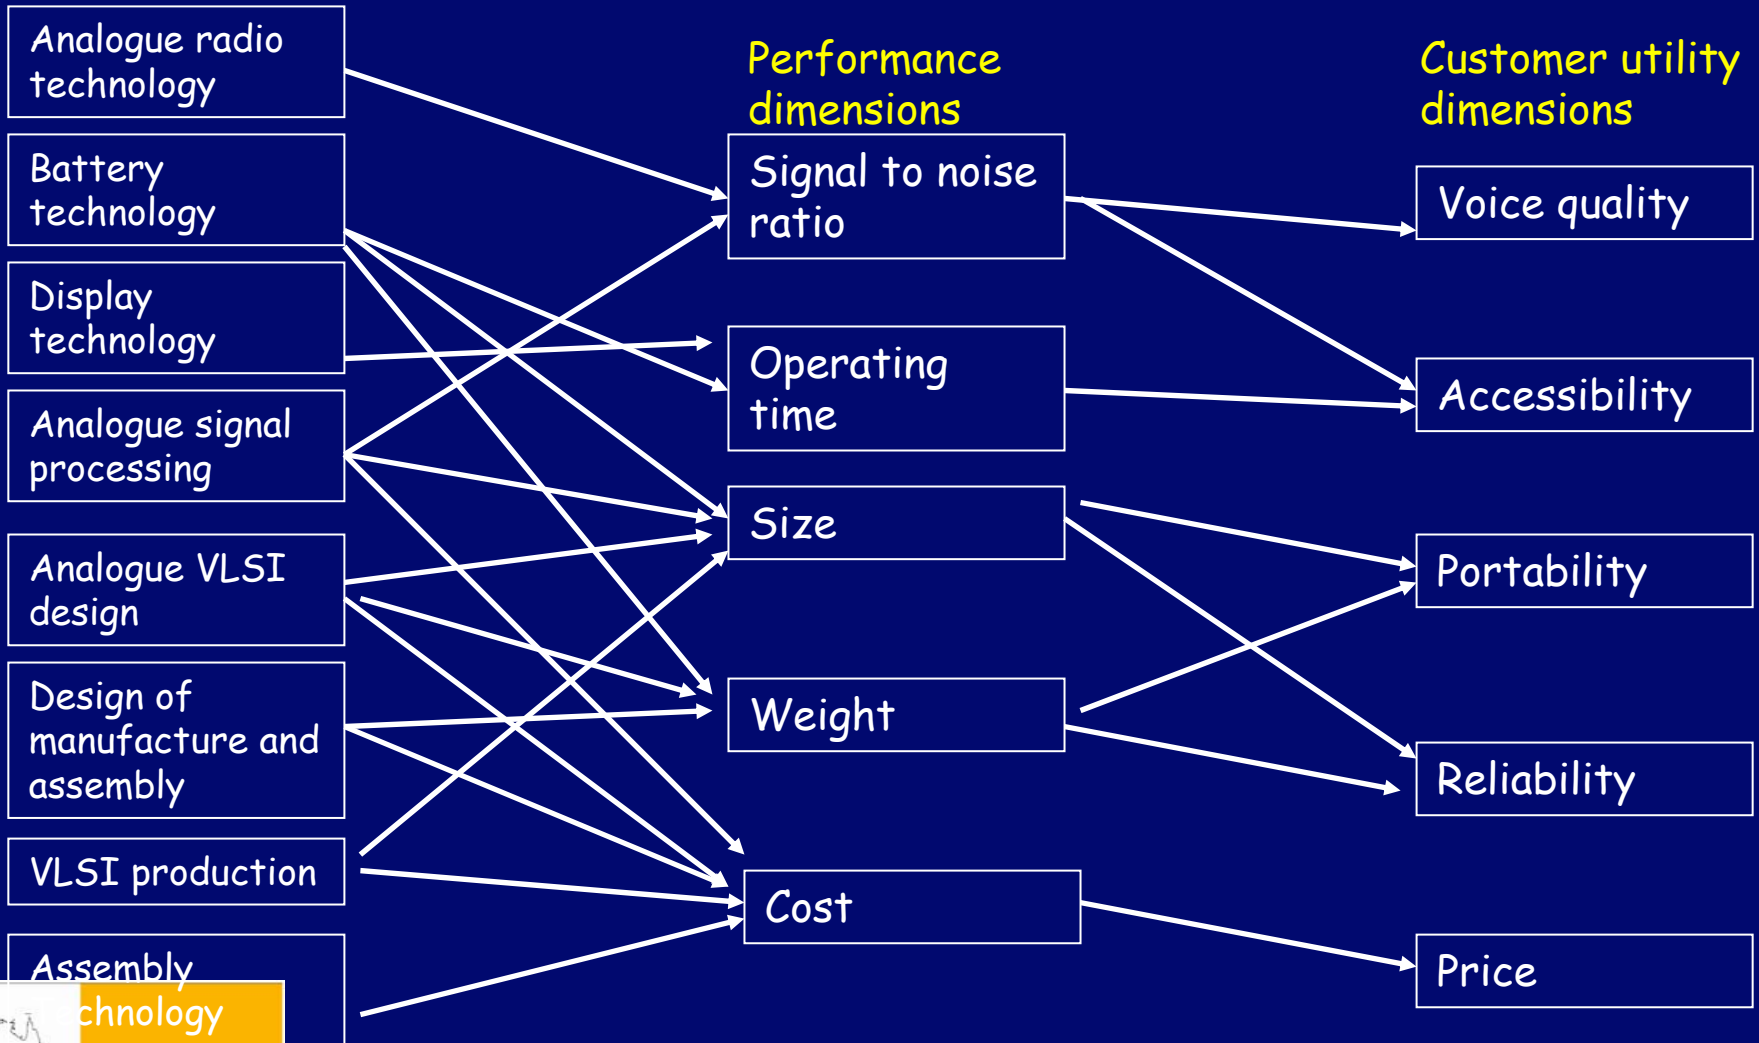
Analogue radio technology

Battery technology

Display technology

Analogue signal processing

Analogue VLSI design

Design of manufacture and assembly

VLSI production

Assembly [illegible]chnology

Performance dimensions

Signal to noise ratio

Operating time

Size

Weight

Cost

Customer utility dimensions

Voice quality

Accessibility

Portability

Reliability

Price